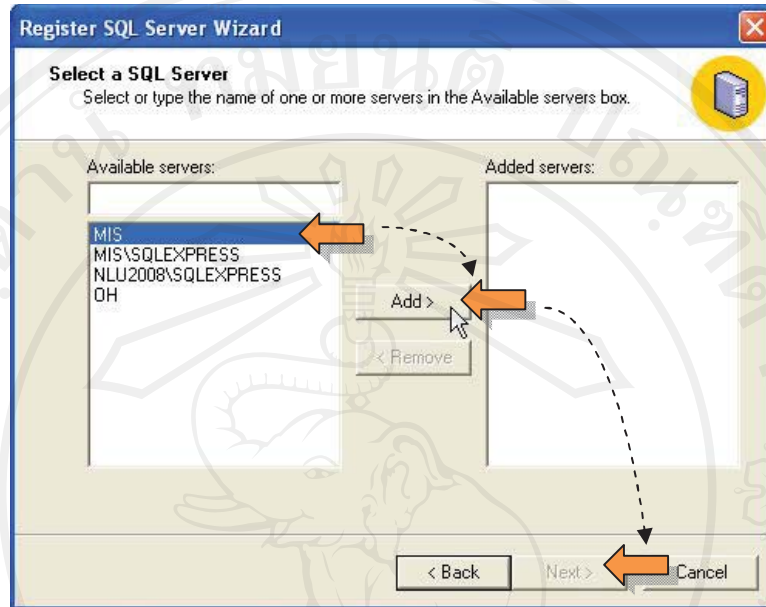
Register SQL Server Wizard

Select a SQL Server
Select or type the name of one or more servers in the Available servers box.

Available servers:

MIS
MIS\SQLEXPRESS
NLU2008\SQLEXPRESS
OH

Add >

< Remove

Added servers:

< Back
Next >
Cancel